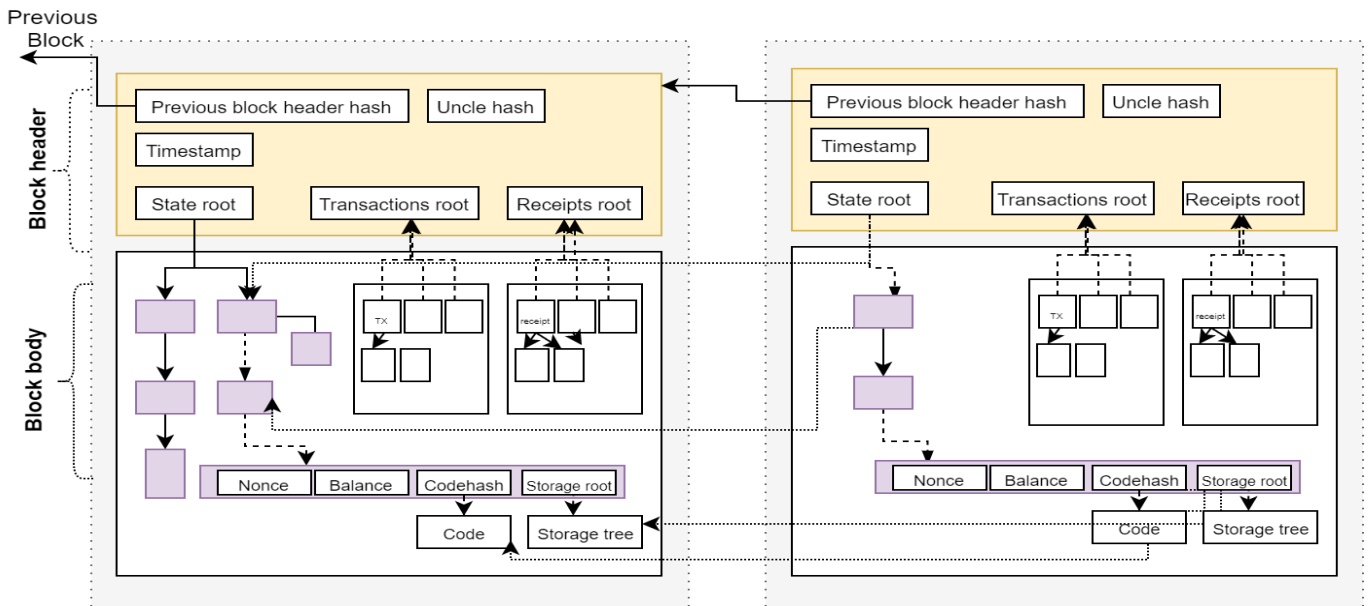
Previous Block

Block header

Block body

Previous block header hash

Uncle hash

Timestamp

State root

Transactions root

Receipts root

TX

receipt

Nonce

Balance

Codehash

Storage root

Code

Storage tree

Previous block header hash

Uncle hash

Timestamp

State root

Transactions root

Receipts root

TX

receipt

Nonce

Balance

Codehash

Storage root

Code

Storage tree